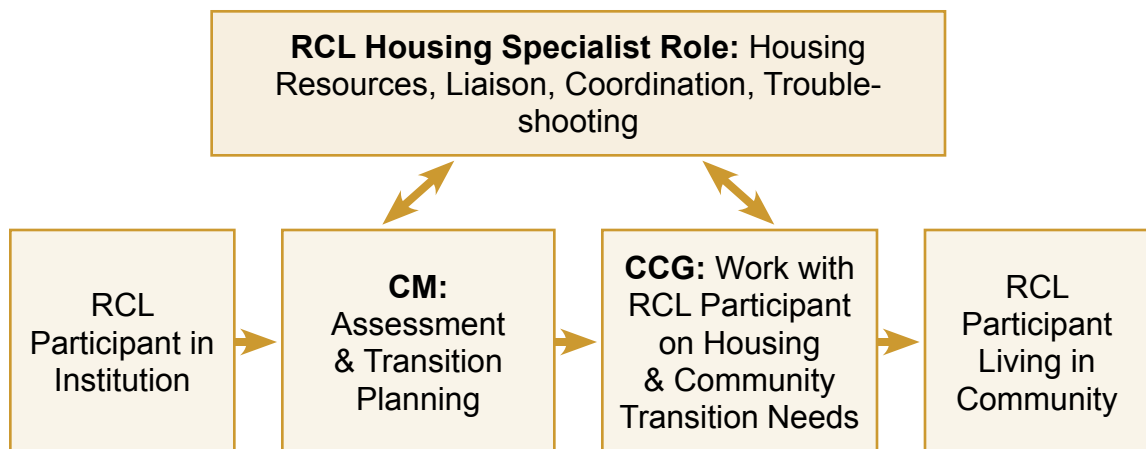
**RCL Housing Specialist Role:** Housing Resources, Liaison, Coordination, Troubleshooting

RCL Participant in Institution

**CM:** Assessment & Transition Planning

**CCG:** Work with RCL Participant on Housing & Community Transition Needs

RCL Participant Living in Community